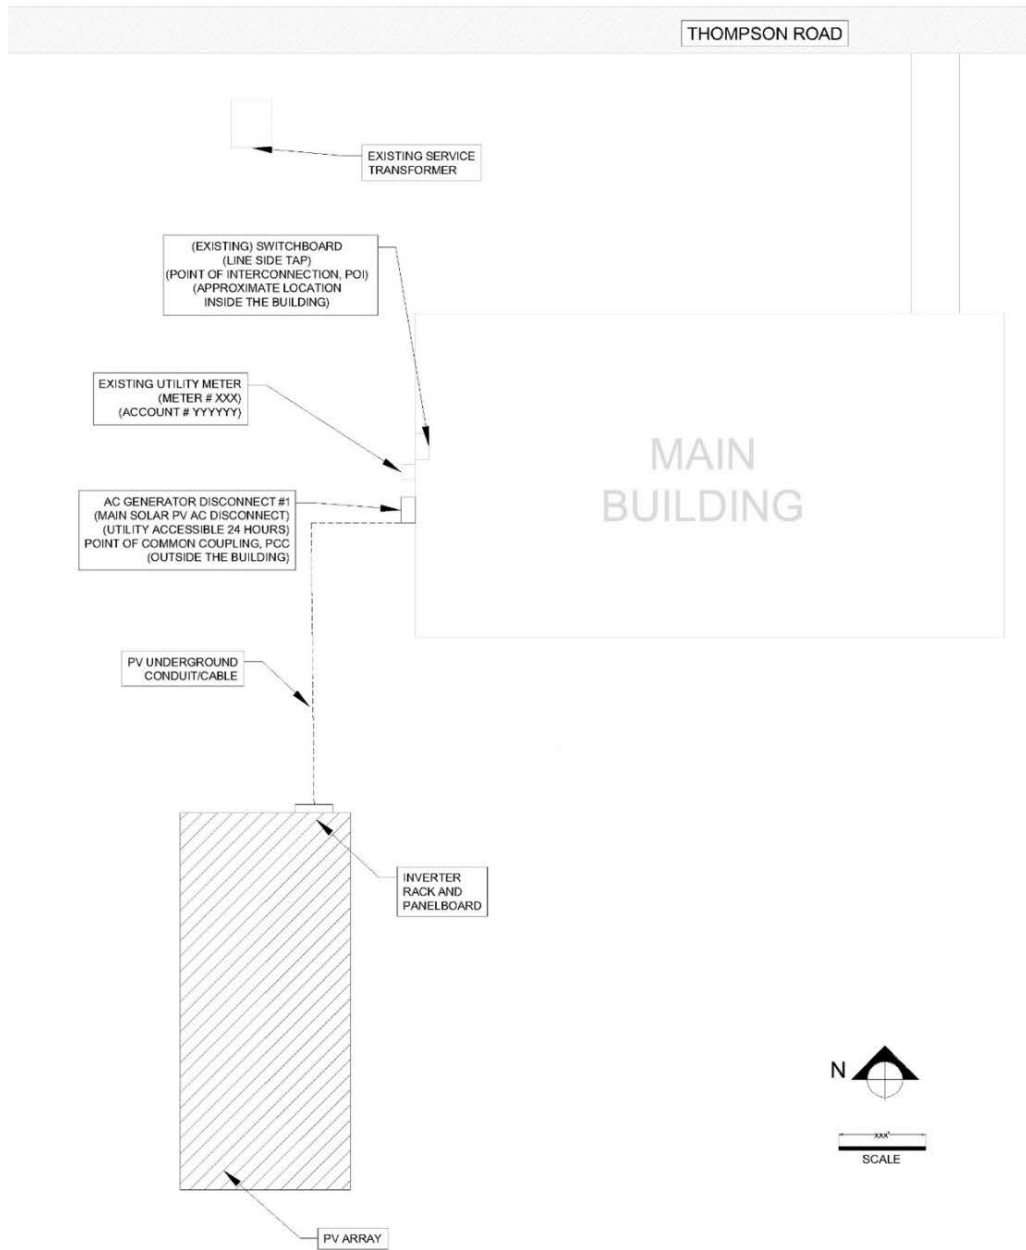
THOMPSON ROAD

EXISTING SERVICE TRANSFORMER

(EXISTING) SWITCHBOARD
(LINE SIDE TAP)
(POINT OF INTERCONNECTION, POI)
(APPROXIMATE LOCATION INSIDE THE BUILDING)

EXISTING UTILITY METER
(METER # XXX)
(ACCOUNT # YYYYYY)

AC GENERATOR DISCONNECT #1
(MAIN SOLAR PV AC DISCONNECT)
(UTILITY ACCESSIBLE 24 HOURS)
POINT OF COMMON COUPLING, PCC
(OUTSIDE THE BUILDING)

MAIN BUILDING

PV UNDERGROUND CONDUIT/CABLE

INVERTER RACK AND PANELBOARD

N

XXX'

SCALE

PV ARRAY